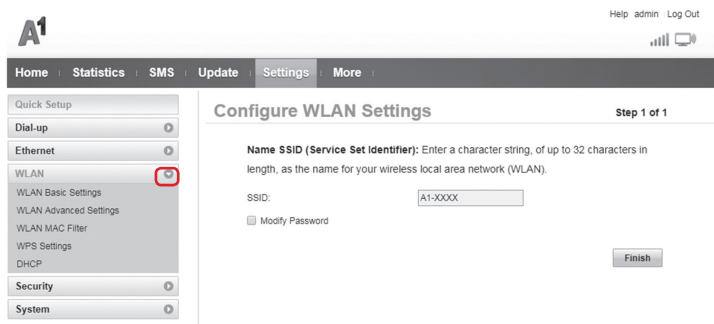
A1

Help admin Log Out

Home Statistics SMS Update Settings More

Quick Setup
Dial-up
Ethernet
WLAN
WLAN Basic Settings
WLAN Advanced Settings
WLAN MAC Filter
WPS Settings
DHCP
Security
System

Configure WLAN Settings

Step 1 of 1

**Name SSID (Service Set Identifier):** Enter a character string, of up to 32 characters in length, as the name for your wireless local area network (WLAN).

SSID: A1-XXXX

Modify Password

Finish